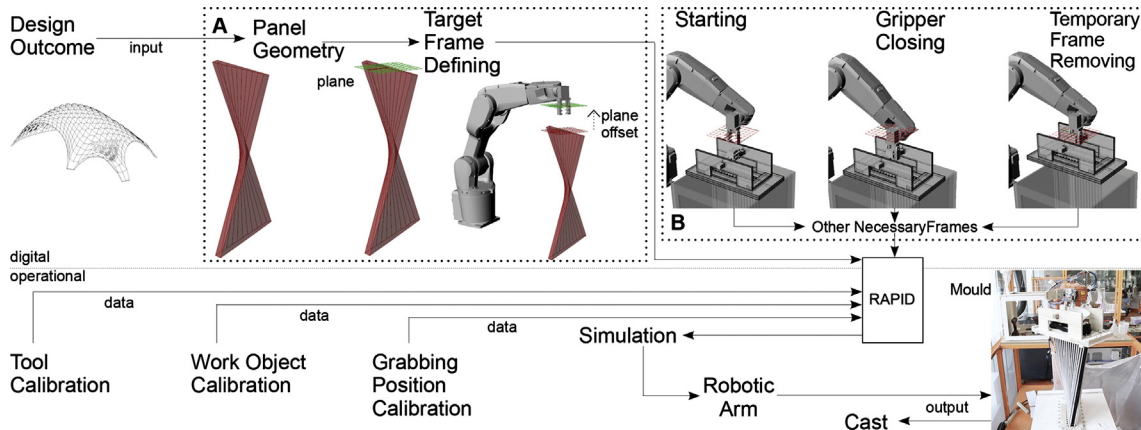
Design Outcome

input

A

Panel Geometry

plane

Target Frame Defining

plane offset

Starting

Gripper Closing

Temporary Frame Removing

B

Other NecessaryFrames

digital

operational

data

data

data

RAPID

Mould

Simulation

Tool Calibration

Work Object Calibration

Grabbing Position Calibration

Robotic Arm

output

Cast